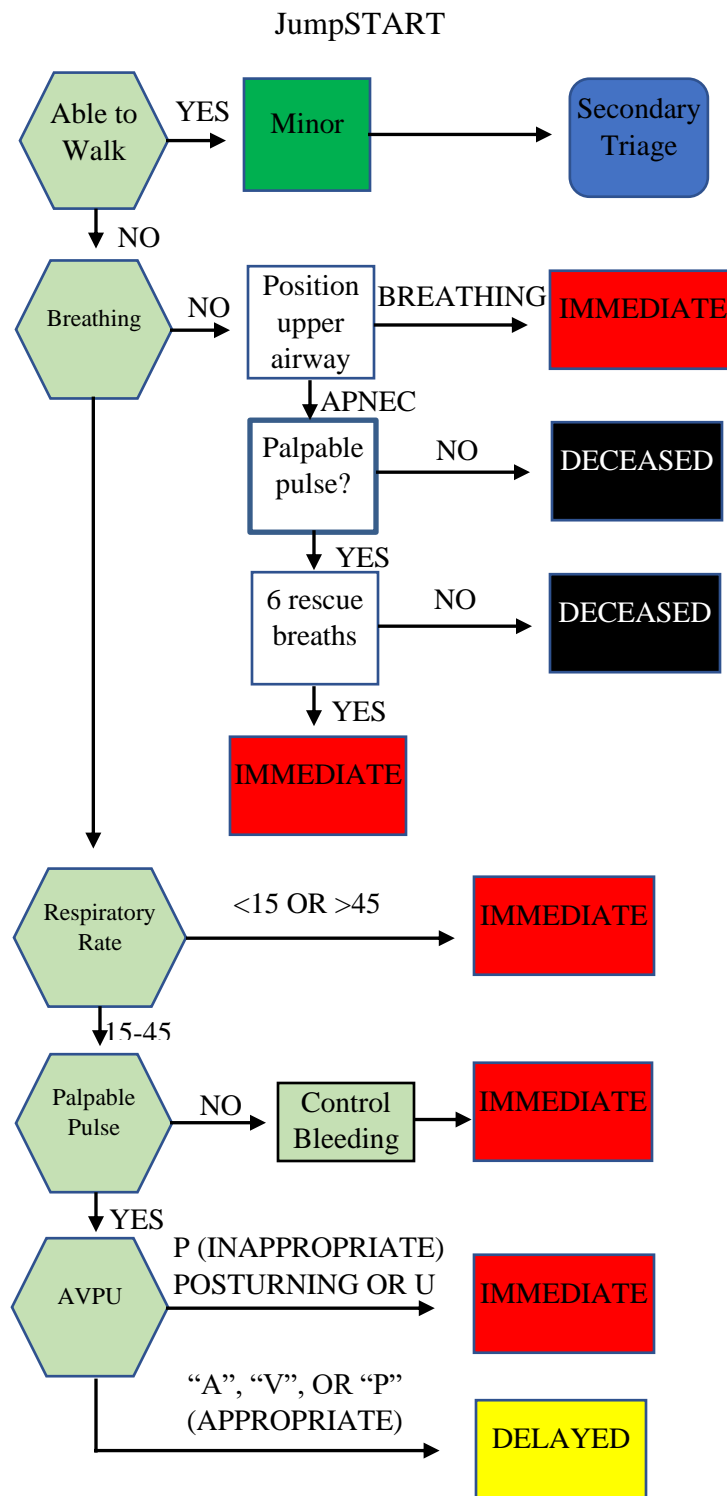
JumpSTART

Able to Walk

YES

Minor

Secondary Triage

NO

Breathing

NO

Position upper airway

BREATHING

IMMEDIATE

APNEC

Palpable pulse?

NO

DECEASED

YES

6 rescue breaths

NO

DECEASED

YES

IMMEDIATE

Respiratory Rate

<15 OR >45

IMMEDIATE

15-45

Palpable Pulse

NO

Control Bleeding

IMMEDIATE

YES

AVPU

P (INAPPROPRIATE) POSTURNING OR U

IMMEDIATE

“A”, “V”, OR “P” (APPROPRIATE)

DELAYED